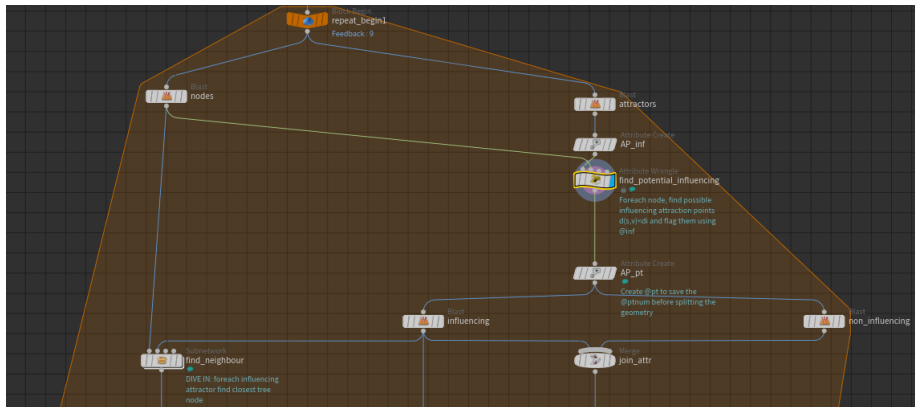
Block Begin
repeat_begin1
Feedback : 9

Blast
nodes

Blast
attractors

Attribute Create
AP_inf

Attribute Wrangle
find_potential_influencing

Foreach node, find possible influencing attraction points d(s,v)<di and flag them using @inf

Attribute Create
AP_pt

Create @pt to save the @ptnum before splitting the geometry

Blast
influencing

Blast
non_influencing

Subnetwork
find_neighbour

DIVE IN: foreach influencing attractor find closest tree node

Merge
join_attr